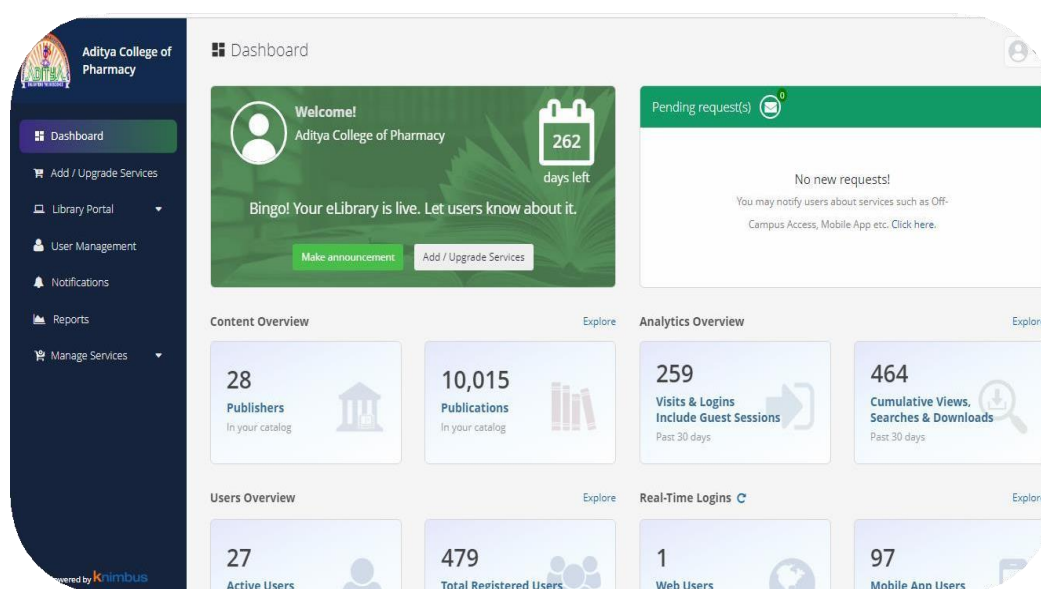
Aditya College of Pharmacy

Dashboard
Add / Upgrade Services
Library Portal
User Management
Notifications
Reports
Manage Services

wered by knimbus

Dashboard

Welcome!
Aditya College of Pharmacy
262
days left
Bingo! Your eLibrary is live. Let users know about it.
Make announcement
Add / Upgrade Services

Pending request(s) 0
No new requests!
You may notify users about services such as Off-Campus Access, Mobile App etc. Click here.

Content Overview
Explore
28
Publishers
In your catalog
10,015
Publications
In your catalog

Analytics Overview
Explor
259
Visits & Logins
Include Guest Sessions
Past 30 days
464
Cumulative Views, Searches & Downloads
Past 30 days

Users Overview
Explore
27
Active Users
479
Total Registered Users

Real-Time Logins
Explor
1
Web Users
97
Mobile App Users